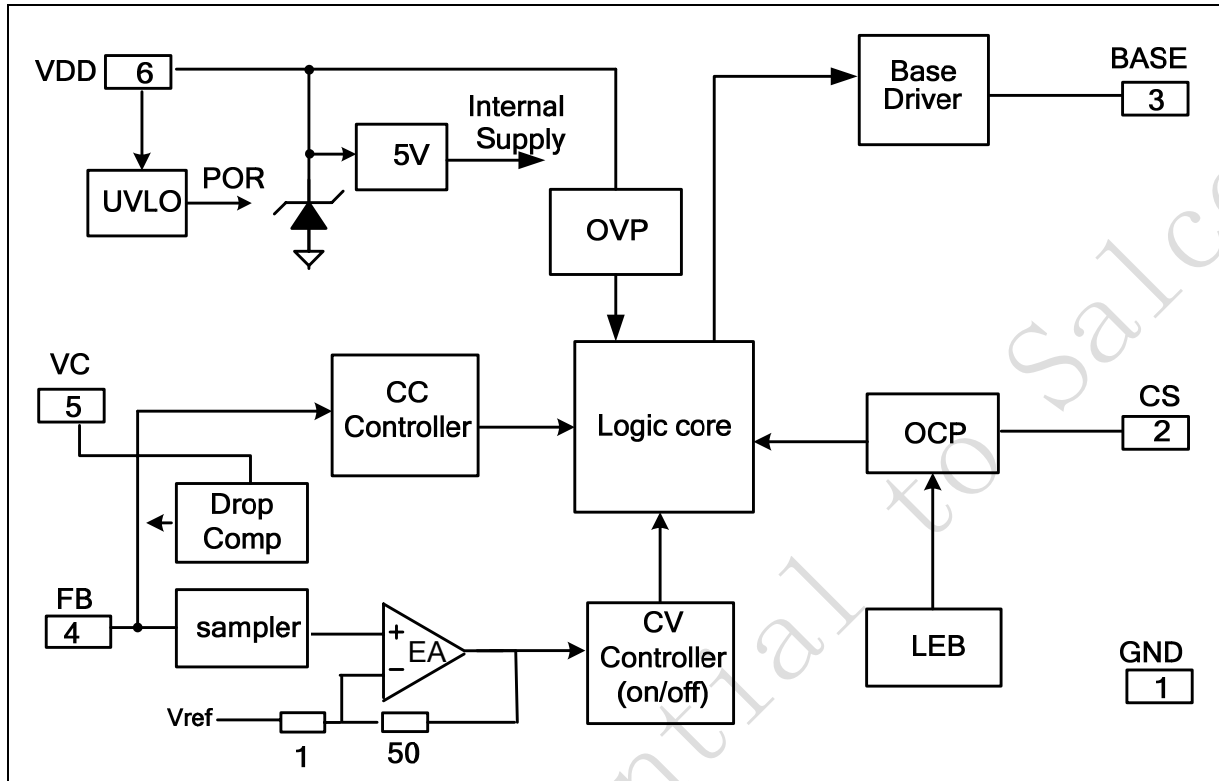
VDD 6

UVLO

POR

5V

Internal Supply

OVP

Base Driver

BASE 3

VC 5

CC Controller

Logic core

OCP

CS 2

Drop Comp

FB 4

sampler

+ EA −

CV Controller (on/off)

LEB

GND 1

Vref

1

50

ntial to Salc